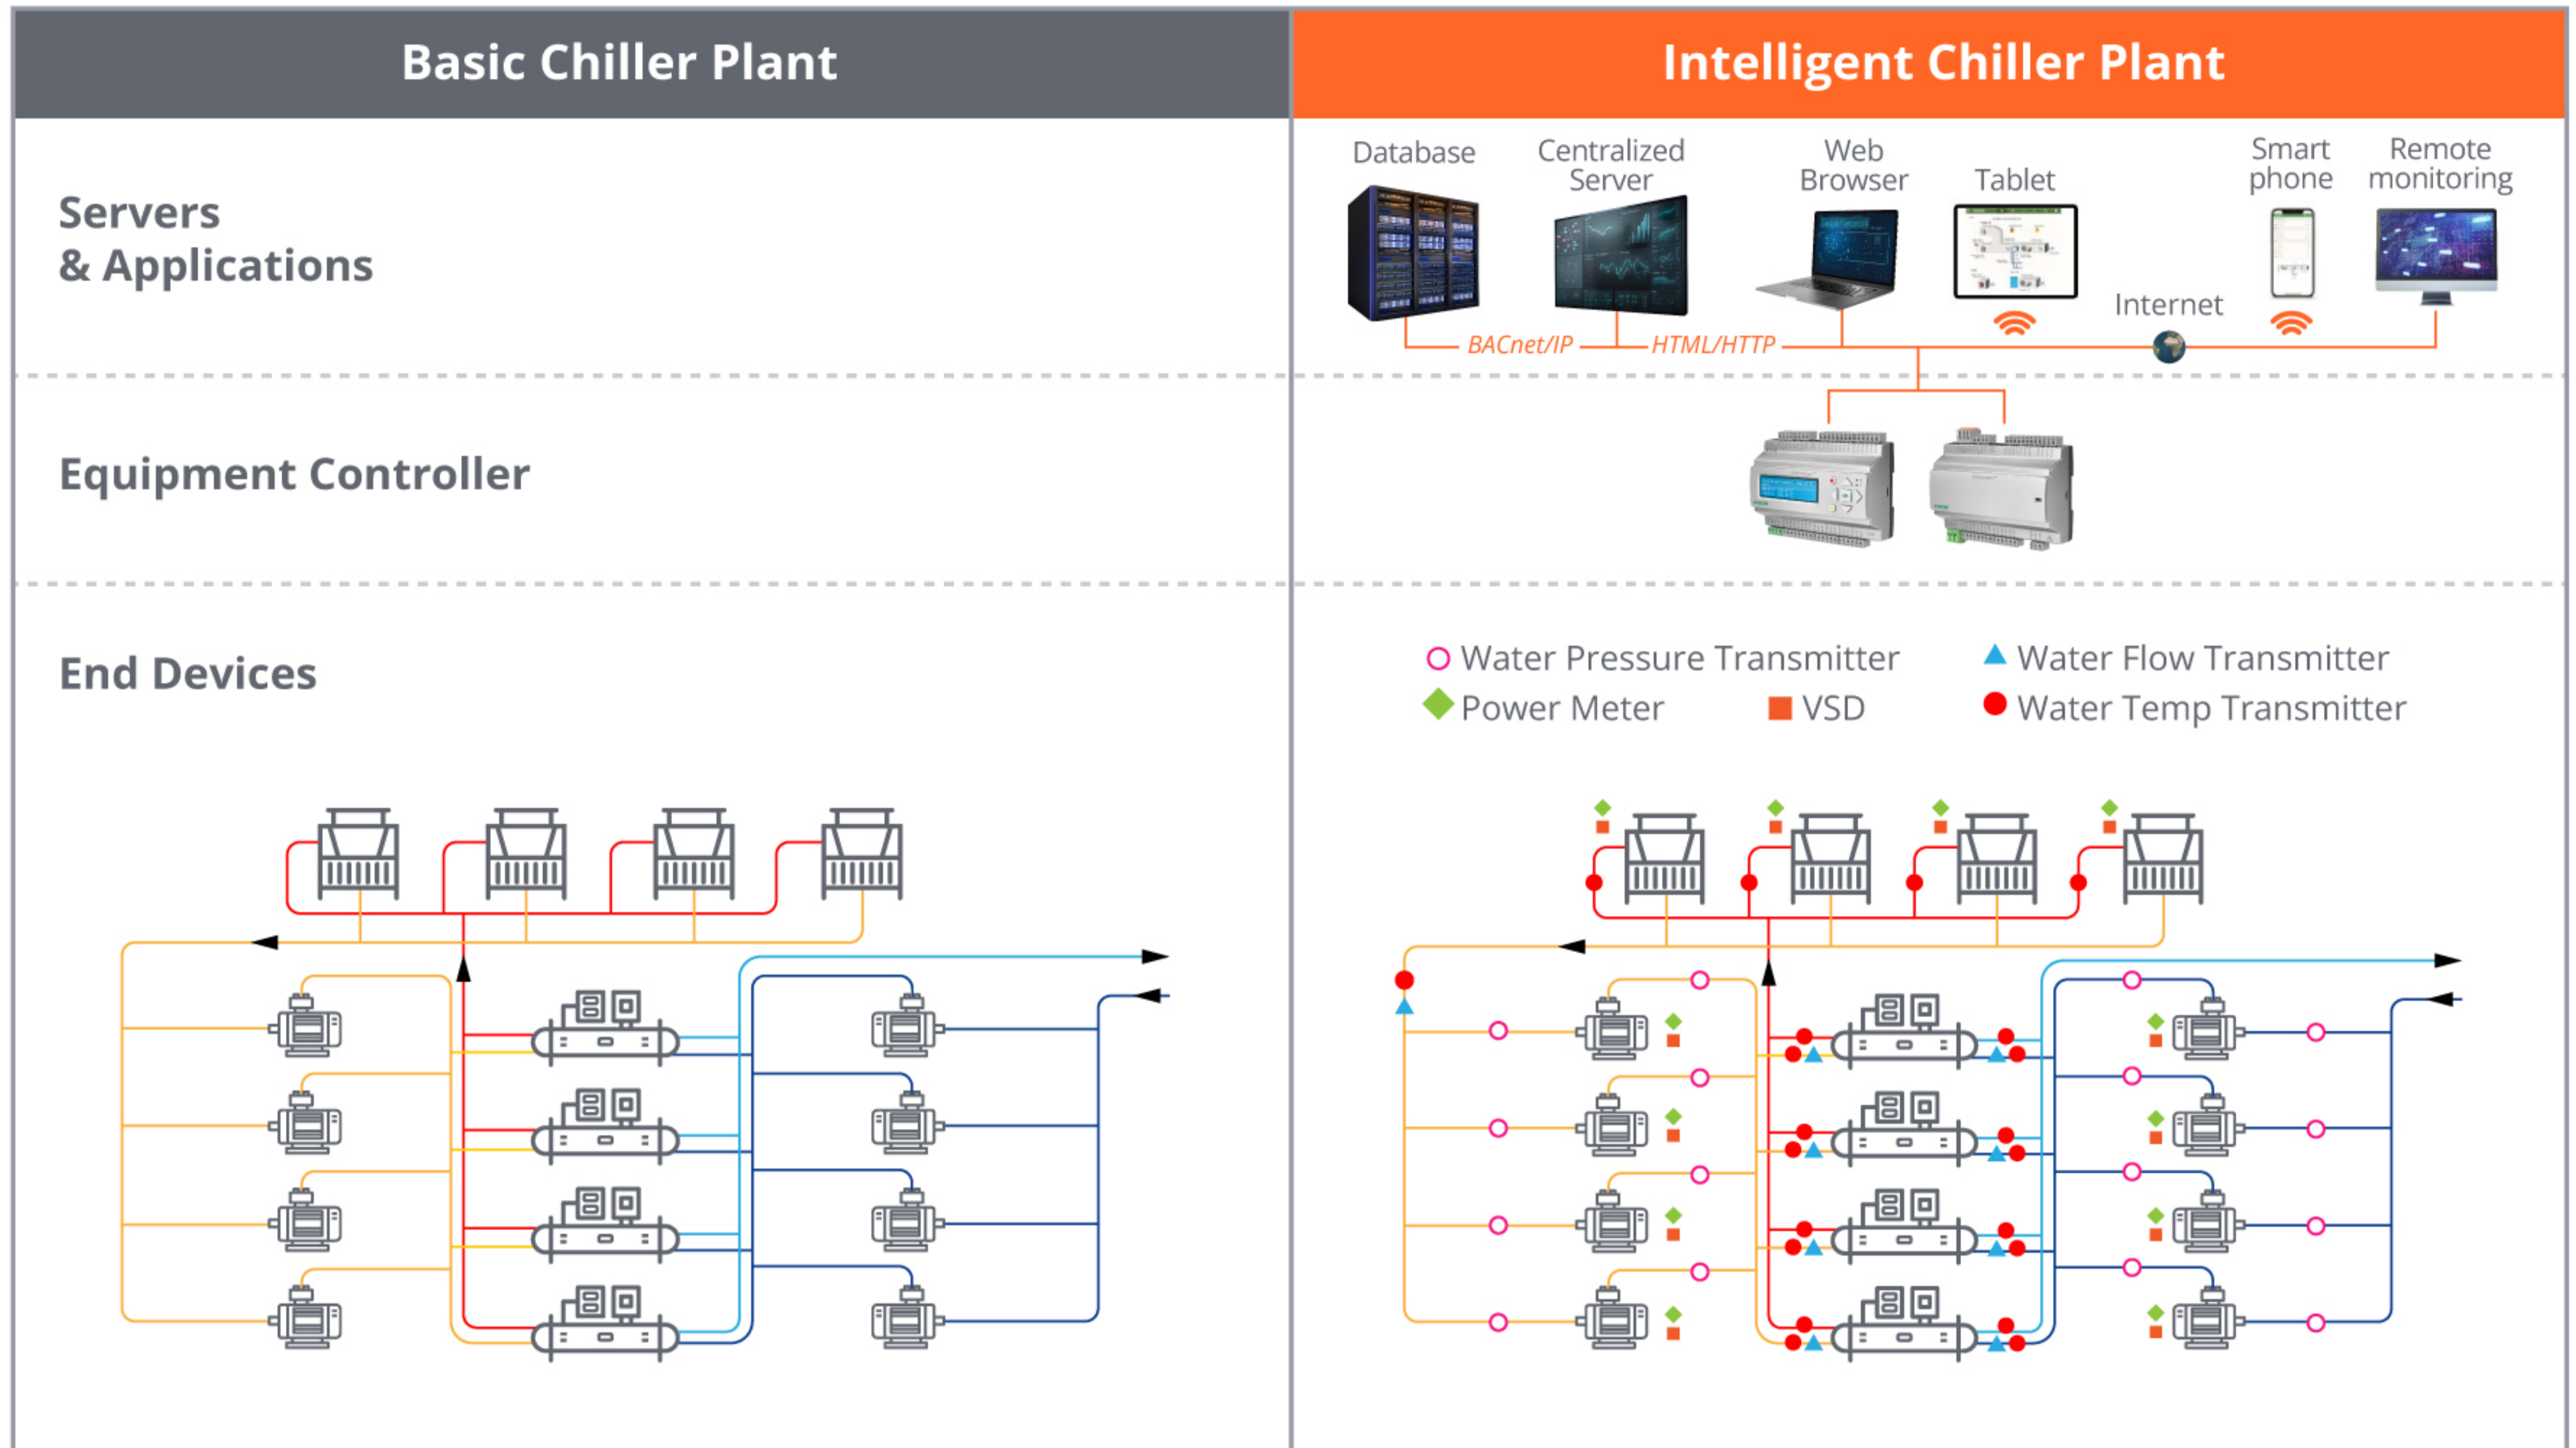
Basic Chiller Plant

Intelligent Chiller Plant

Servers & Applications

Equipment Controller

End Devices

Database

Centralized Server

Web Browser

Tablet

Smart phone

Remote monitoring

Internet

BACnet/IP

HTML/HTTP

Water Pressure Transmitter

Water Flow Transmitter

Power Meter

VSD

Water Temp Transmitter